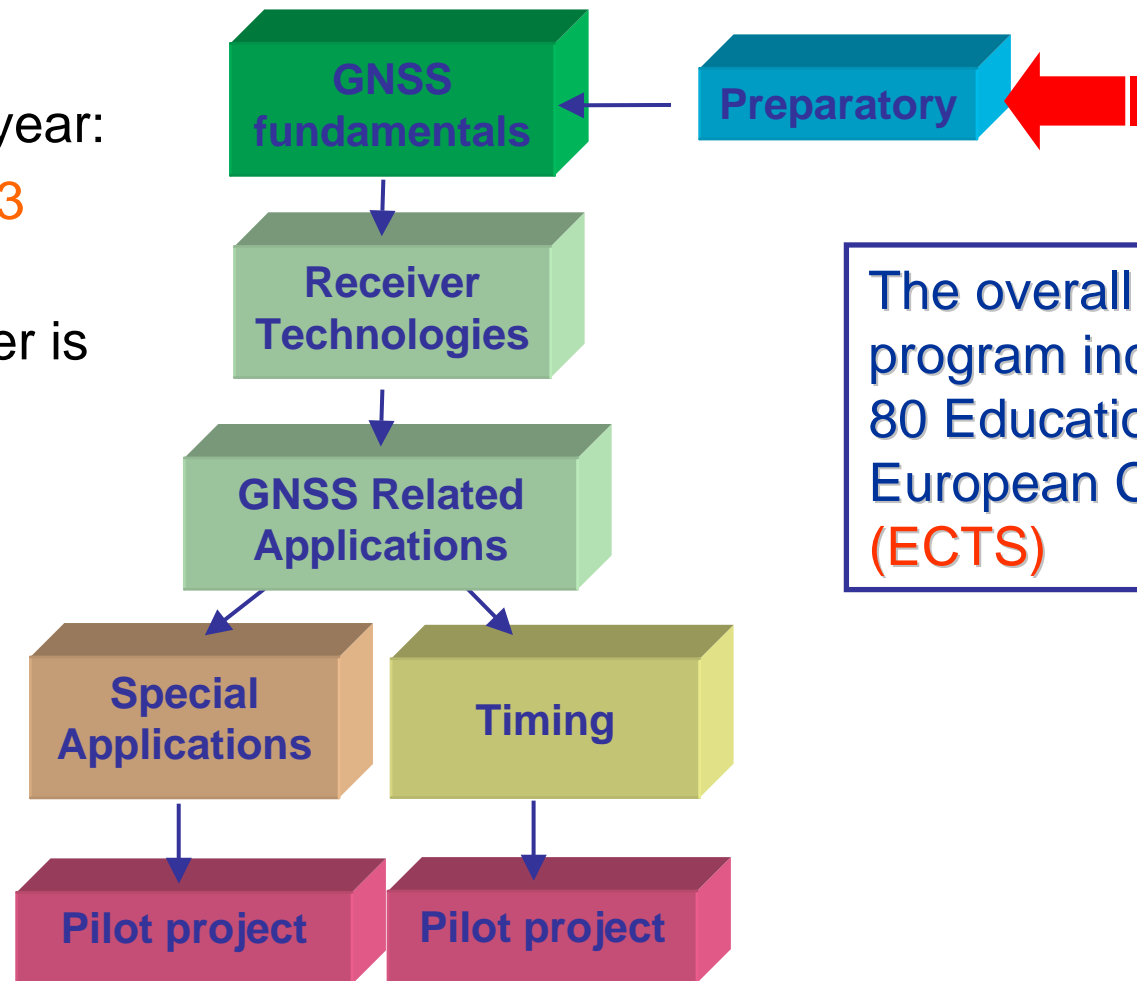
year:

3

er is

GNSS fundamentals

Preparatory

Receiver Technologies

GNSS Related Applications

Special Applications

Timing

Pilot project

Pilot project

The overall program in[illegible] 80 Educatio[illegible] European C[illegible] (ECTS)